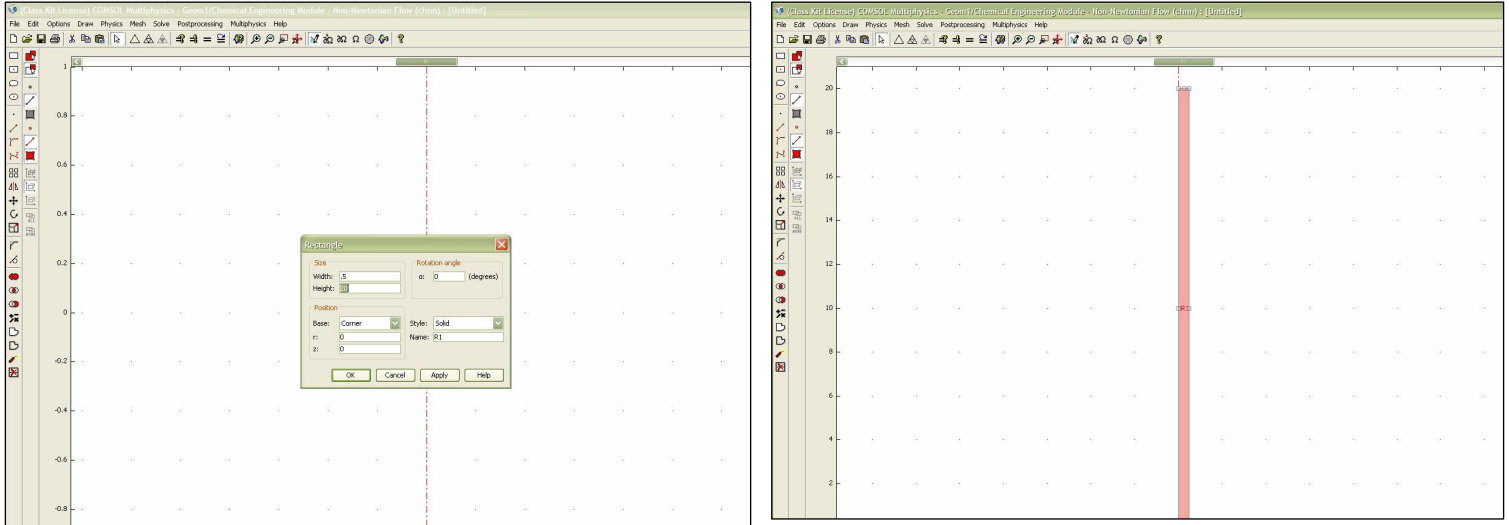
(Class Kit License) COMSOL Multiphysics - Geom1/Chemical Engineering Module - Non-Newtonian Flow (chnn) : [Untitled]

File Edit Options Draw Physics Mesh Solve Postprocessing Multiphysics Help

1

0.8

0.6

0.4

0.2

0

-0.2

-0.4

-0.6

-0.8

Rectangle

Size

Width: .5

Height: 20

Rotation angle

α: 0 (degrees)

Position

Base: Corner

r: 0

z: 0

Style: Solid

Name: R1

OK Cancel Apply Help

(Class Kit License) COMSOL Multiphysics - Geom1/Chemical Engineering Module - Non-Newtonian Flow (chnn) : [Untitled]

File Edit Options Draw Physics Mesh Solve Postprocessing Multiphysics Help

20

18

16

14

12

10

8

6

4

2

R1